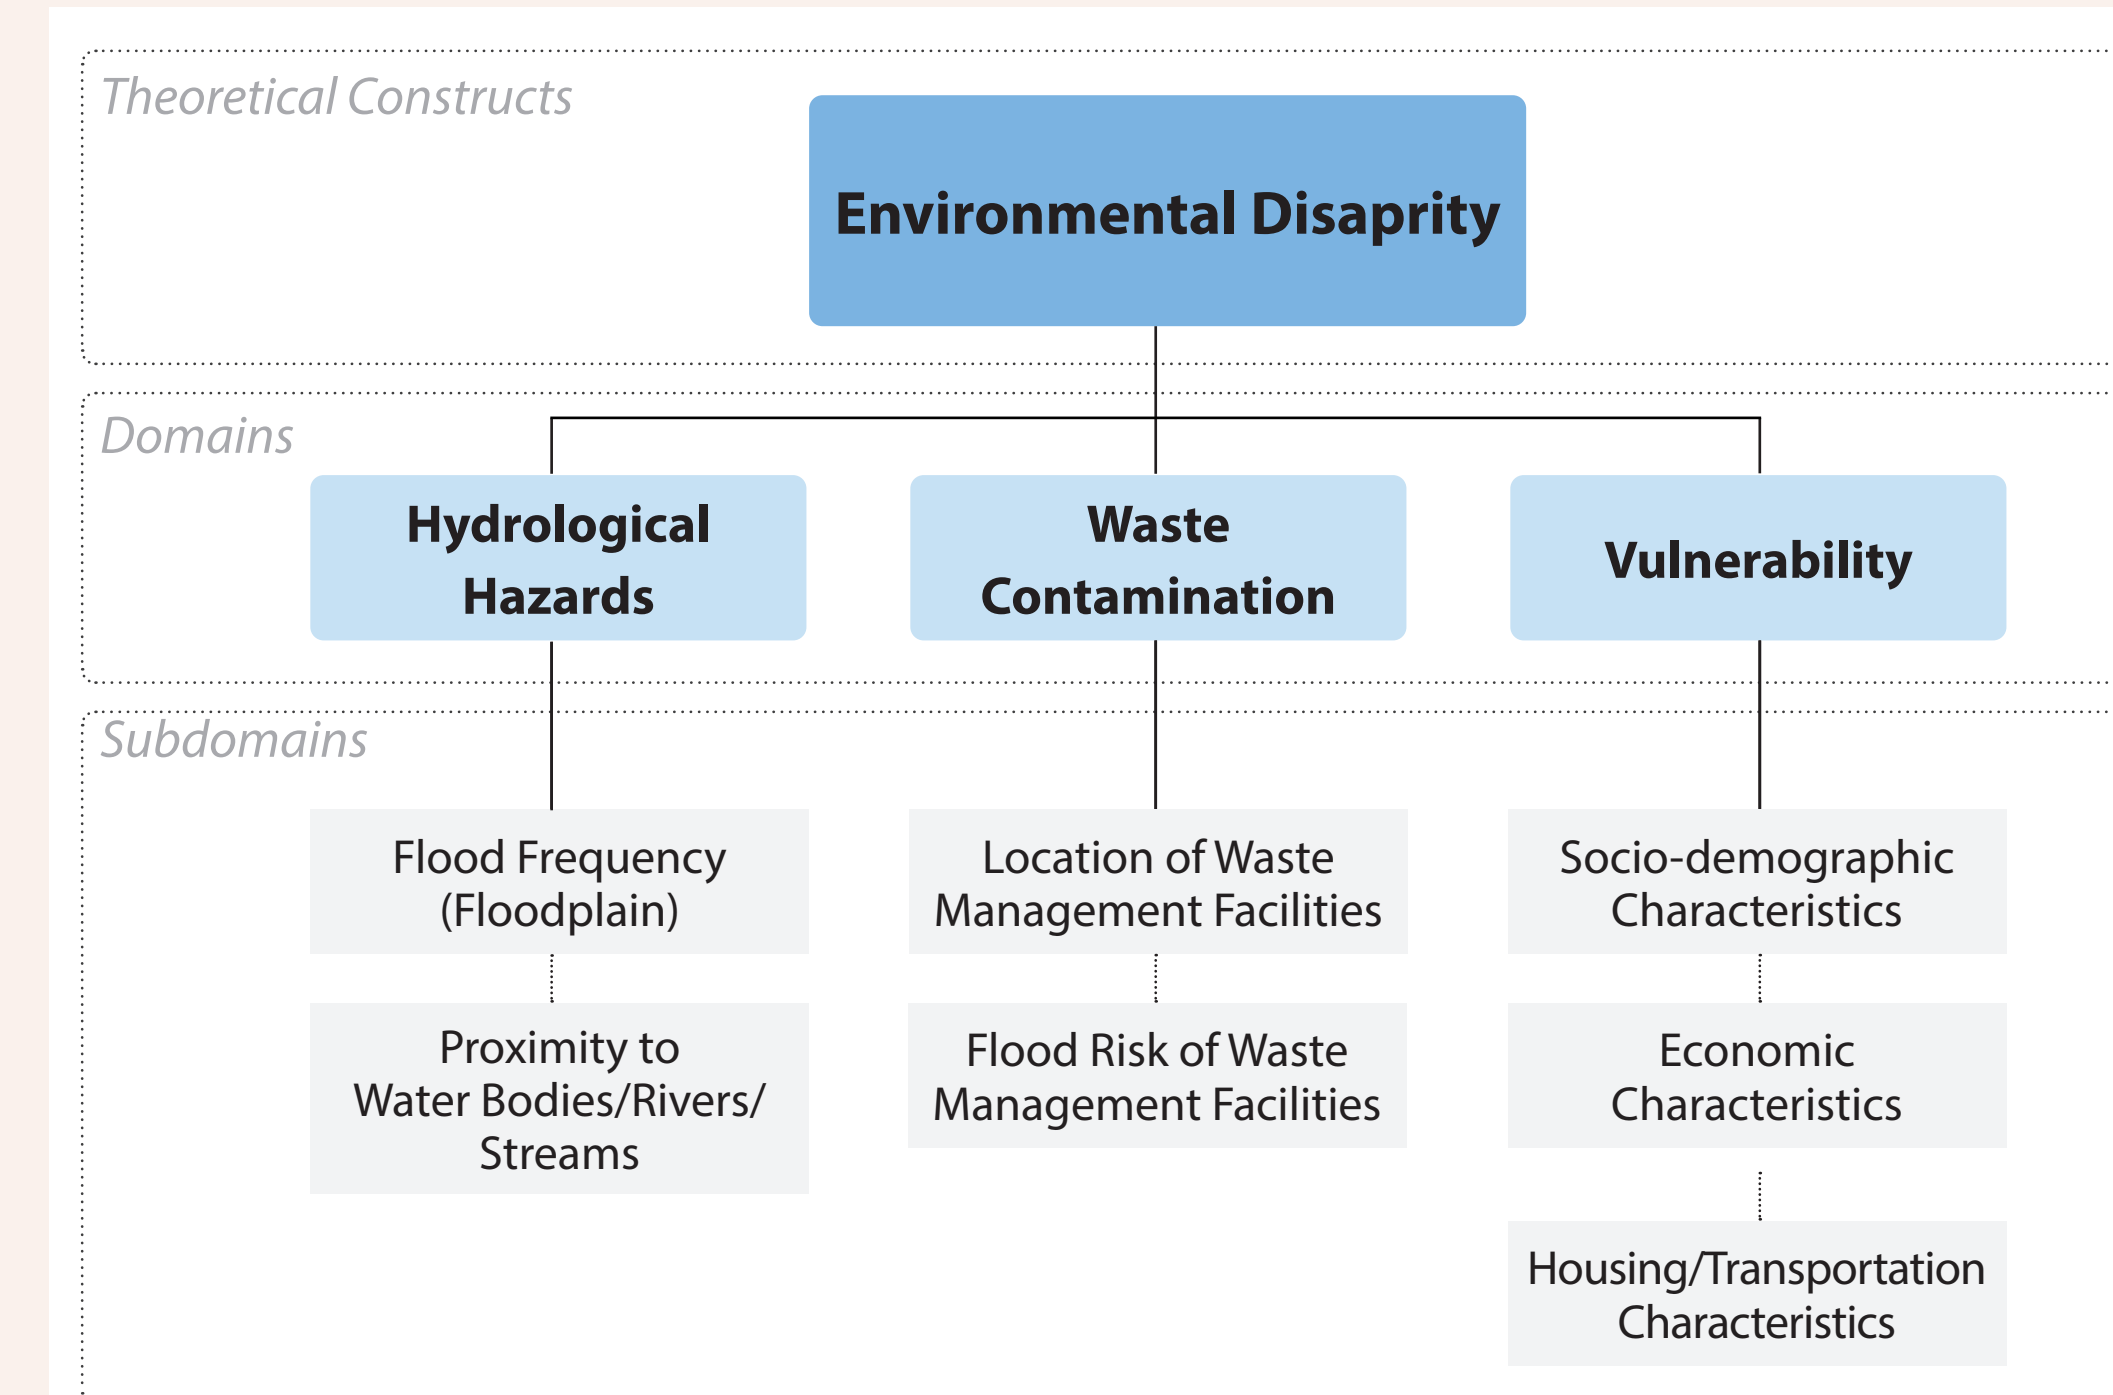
Theoretical Constructs

Environmental Disaprity

Domains

Hydrological Hazards

Waste Contamination

Vulnerability

Subdomains

Flood Frequency (Floodplain)

Proximity to Water Bodies/Rivers/ Streams

Location of Waste Management Facilities

Flood Risk of Waste Management Facilities

Socio-demographic Characteristics

Economic Characteristics

Housing/Transportation Characteristics